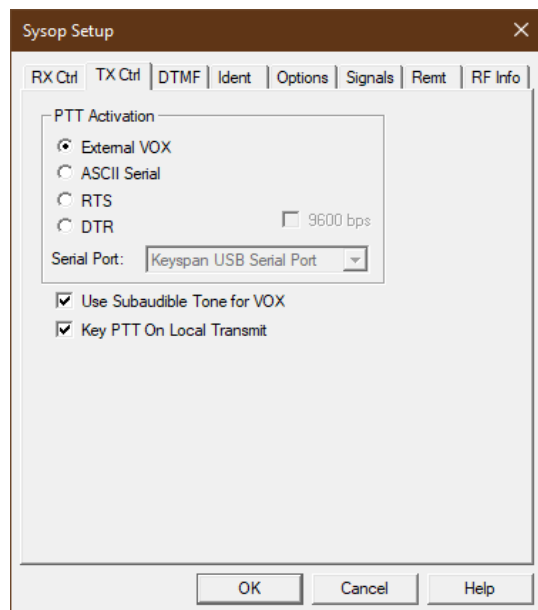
Sysop Setup ✕

RX Ctrl | TX Ctrl | DTMF | Ident | Options | Signals | Remt | RF Info

PTT Activation
External VOX
ASCII Serial
RTS
DTR
9600 bps
Serial Port: Keyspan USB Serial Port

Use Subaudible Tone for VOX
Key PTT On Local Transmit

OK | Cancel | Help